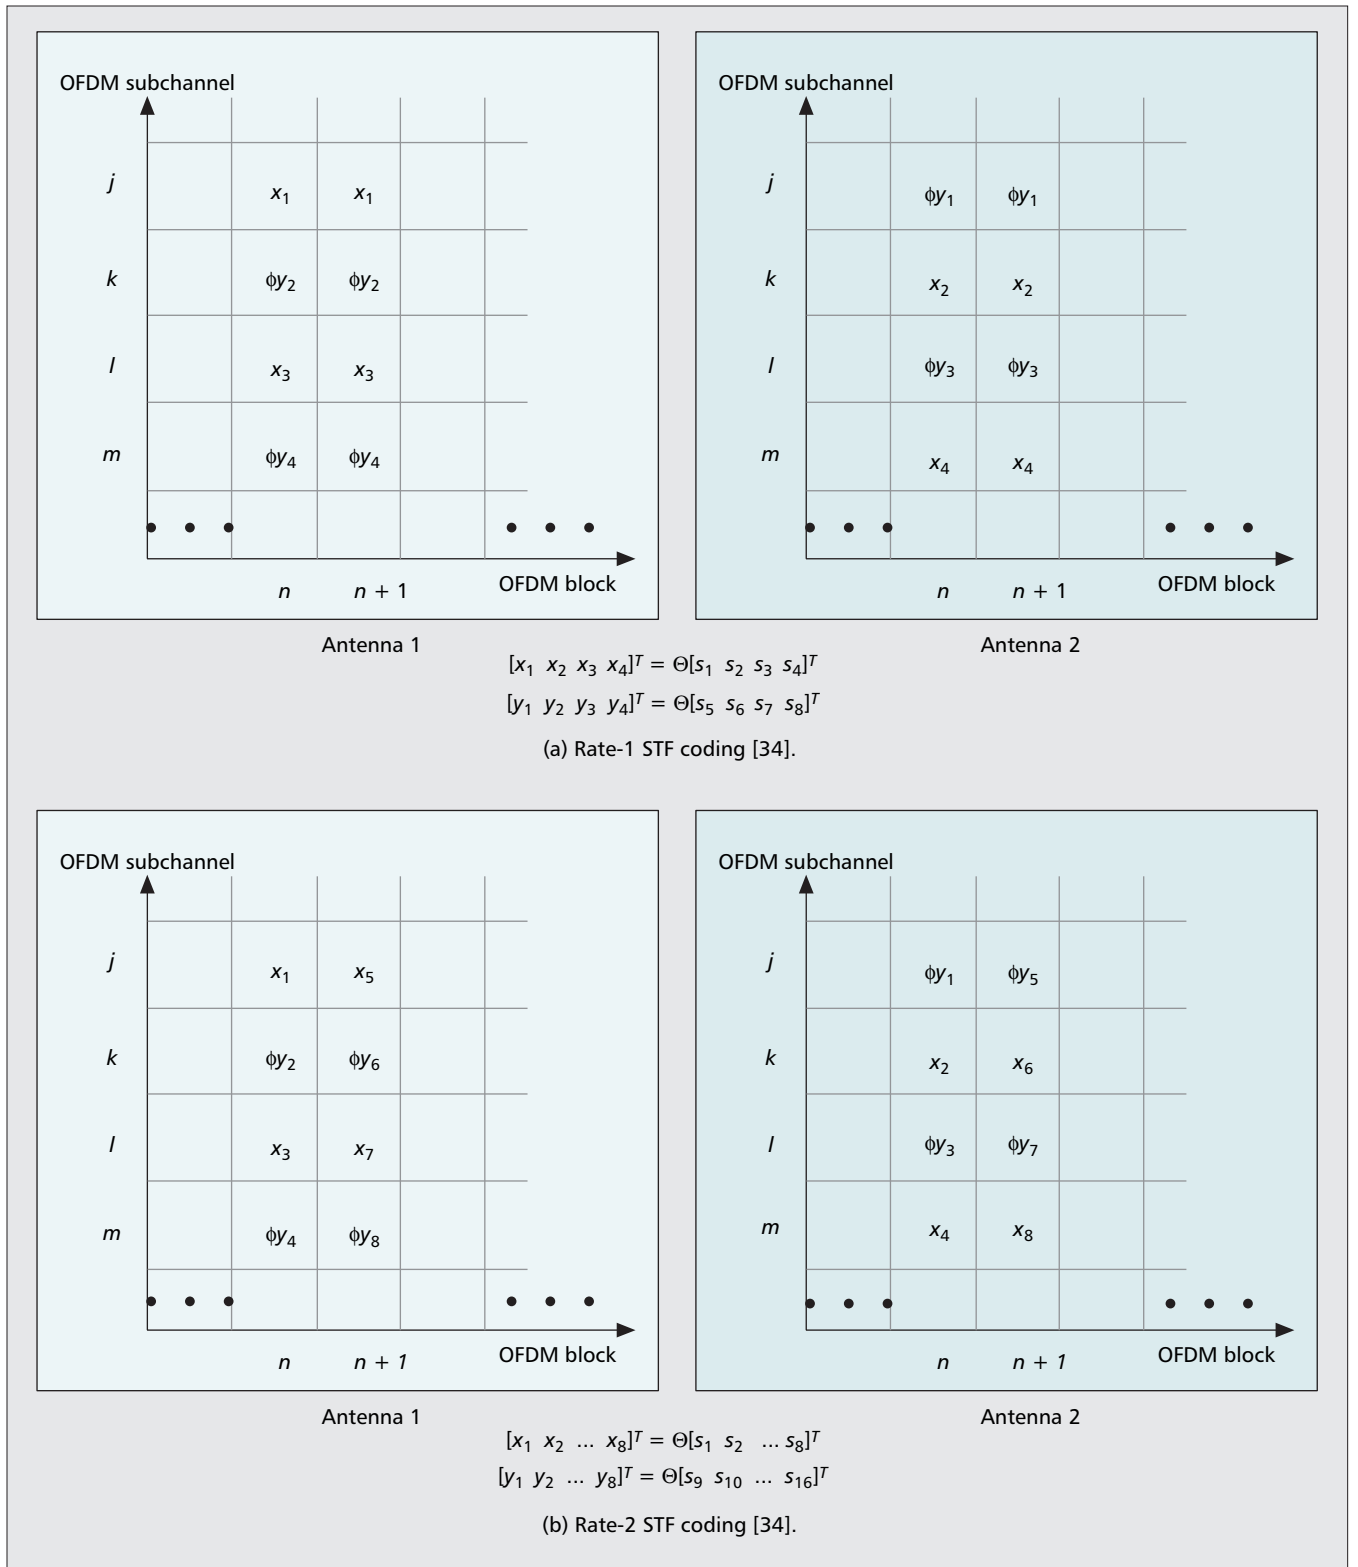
OFDM subchannel

$j$ $x_1$ $x_1$

$k$ $\phi y_2$ $\phi y_2$

$l$ $x_3$ $x_3$

$m$ $\phi y_4$ $\phi y_4$

• • • • • •

$n$ $n+1$ OFDM block

Antenna 1

OFDM subchannel

$j$ $\phi y_1$ $\phi y_1$

$k$ $x_2$ $x_2$

$l$ $\phi y_3$ $\phi y_3$

$m$ $x_4$ $x_4$

• • • • • •

$n$ $n+1$ OFDM block

Antenna 2

$[x_1\ x_2\ x_3\ x_4]^T = \Theta[s_1\ s_2\ s_3\ s_4]^T$

$[y_1\ y_2\ y_3\ y_4]^T = \Theta[s_5\ s_6\ s_7\ s_8]^T$

(a) Rate-1 STF coding [34].

OFDM subchannel

$j$ $x_1$ $x_5$

$k$ $\phi y_2$ $\phi y_6$

$l$ $x_3$ $x_7$

$m$ $\phi y_4$ $\phi y_8$

• • • • • •

$n$ $n+1$ OFDM block

Antenna 1

OFDM subchannel

$j$ $\phi y_1$ $\phi y_5$

$k$ $x_2$ $x_6$

$l$ $\phi y_3$ $\phi y_7$

$m$ $x_4$ $x_8$

• • • • • •

$n$ $n+1$ OFDM block

Antenna 2

$[x_1\ x_2\ \dots\ x_8]^T = \Theta[s_1\ s_2\ \dots\ s_8]^T$

$[y_1\ y_2\ \dots\ y_8]^T = \Theta[s_9\ s_{10}\ \dots\ s_{16}]^T$

(b) Rate-2 STF coding [34].